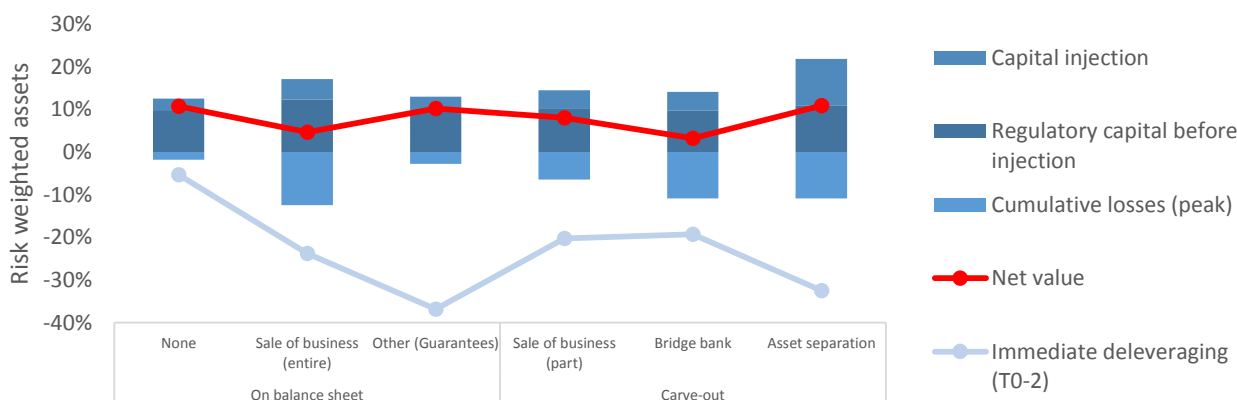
30%
20%
10%
0%
-10%
-20%
-30%
-40%

Risk weighted assets

None
Sale of business (entire)
Other (Guarantees)
Sale of business (part)
Bridge bank
Asset separation

On balance sheet
Carve-out

Capital injection
Regulatory capital before injection
Cumulative losses (peak)
Net value
Immediate deleveraging (T0-2)